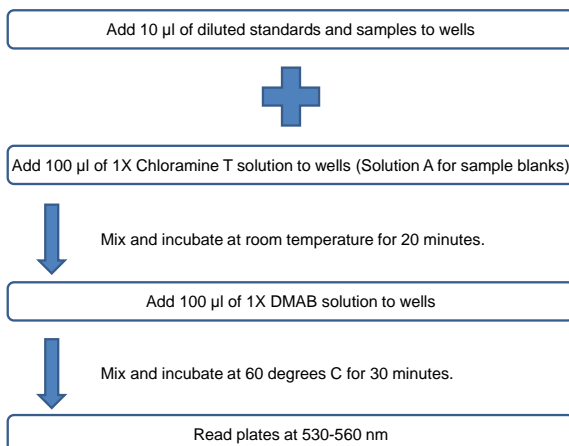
Add 10 µl of diluted standards and samples to wells

Add 100 µl of 1X Chloramine T solution to wells (Solution A for sample blanks)

Mix and incubate at room temperature for 20 minutes.

Add 100 µl of 1X DMAB solution to wells

Mix and incubate at 60 degrees C for 30 minutes.

Read plates at 530-560 nm